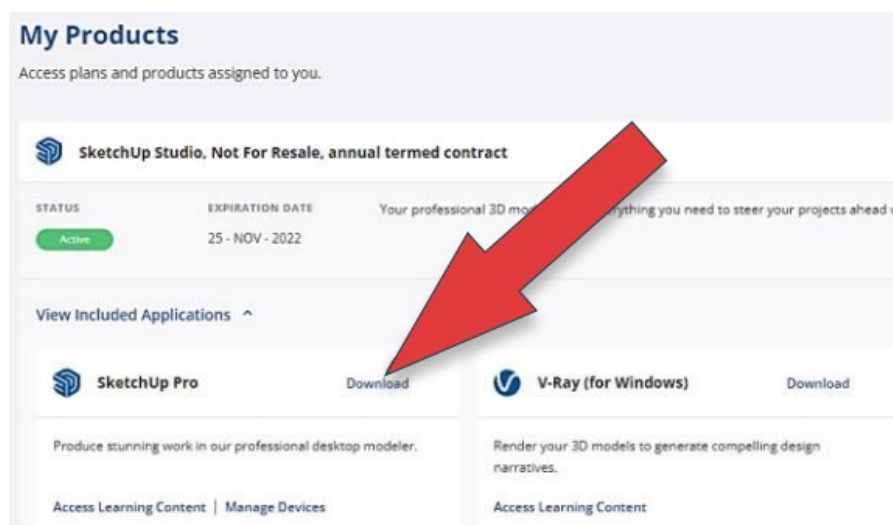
My Products

Access plans and products assigned to you.

SketchUp Studio, Not For Resale, annual termed contract

STATUS

Active

EXPIRATION DATE

25 - NOV - 2022

Your professional 3D mo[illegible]rything you need to steer your projects ahead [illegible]

View Included Applications ^

SketchUp Pro

Download

Produce stunning work in our professional desktop modeler.

Access Learning Content | Manage Devices

V-Ray (for Windows)

Download

Render your 3D models to generate compelling design narratives.

Access Learning Content